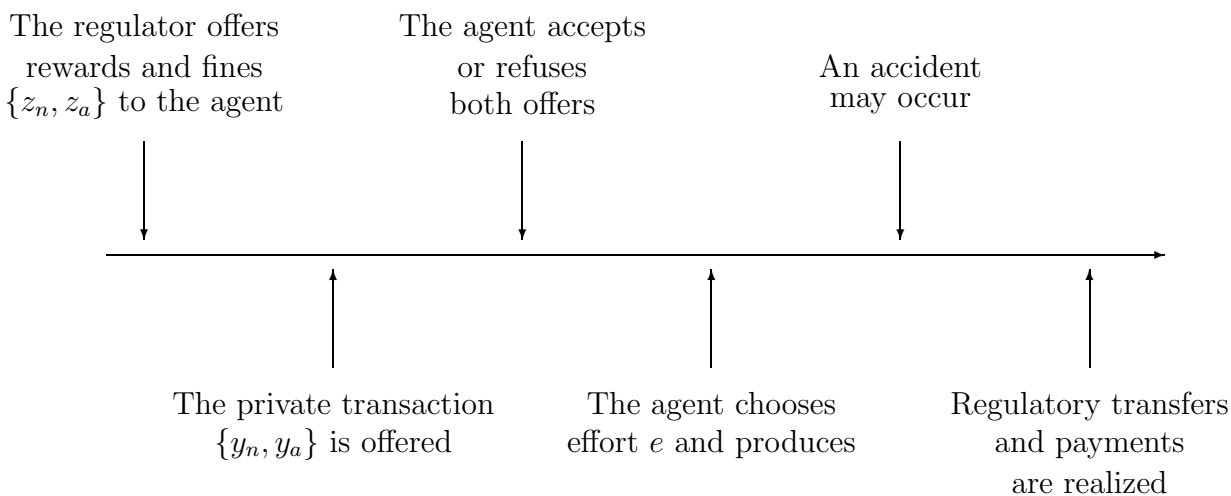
The regulator offers rewards and fines $\{z_n, z_a\}$ to the agent

The private transaction $\{y_n, y_a\}$ is offered

The agent accepts or refuses both offers

The agent chooses effort $e$ and produces

An accident may occur

Regulatory transfers and payments are realized